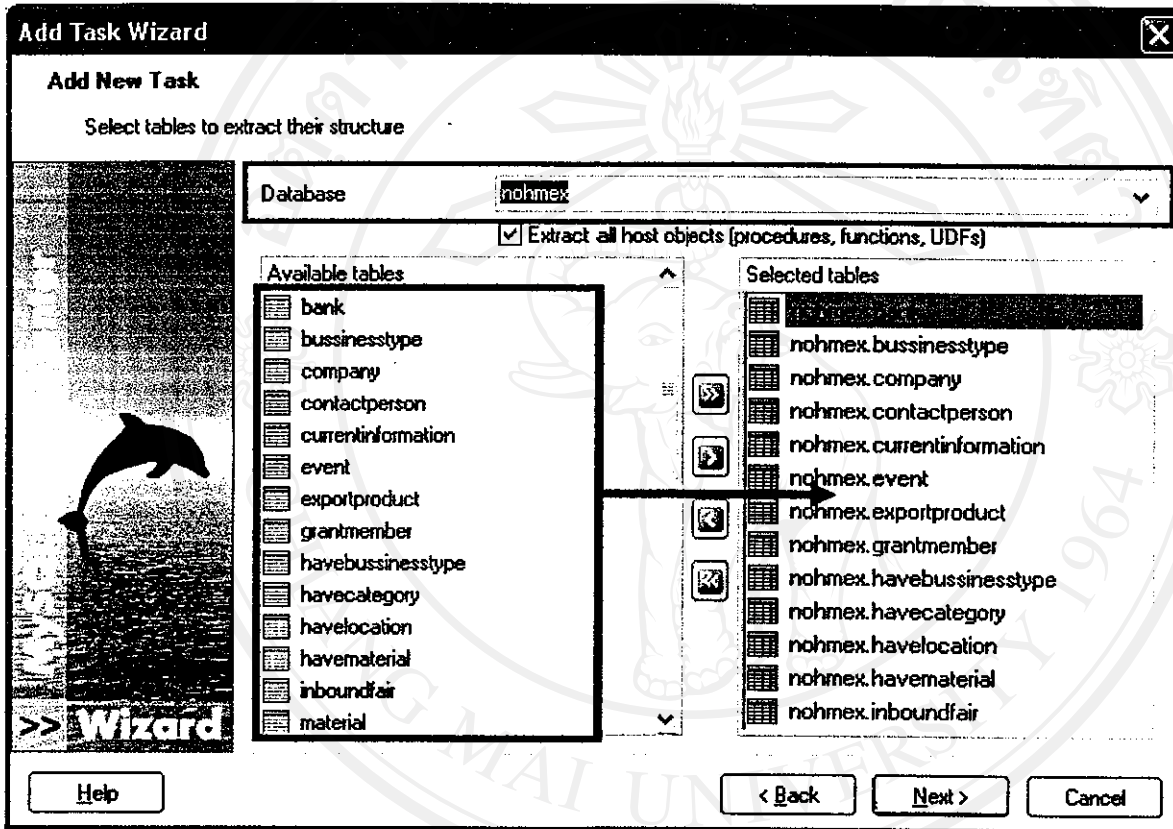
Add Task Wizard

Add New Task

Select tables to extract their structure

Database nohmex

Extract all host objects (procedures, functions, UDFs)

Available tables
bank
bussinesstype
company
contactperson
currentinformation
event
exportproduct
grantmember
havebussinesstype
havecategory
havelocation
havematerial
inboundfair
material

Selected tables
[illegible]
nohmex.bussinesstype
nohmex.company
nohmex.contactperson
nohmex.currentinformation
nohmex.event
nohmex.exportproduct
nohmex.grantmember
nohmex.havebussinesstype
nohmex.havecategory
nohmex.havelocation
nohmex.havematerial
nohmex.inboundfair

>> Wizard

Help

< Back

Next >

Cancel